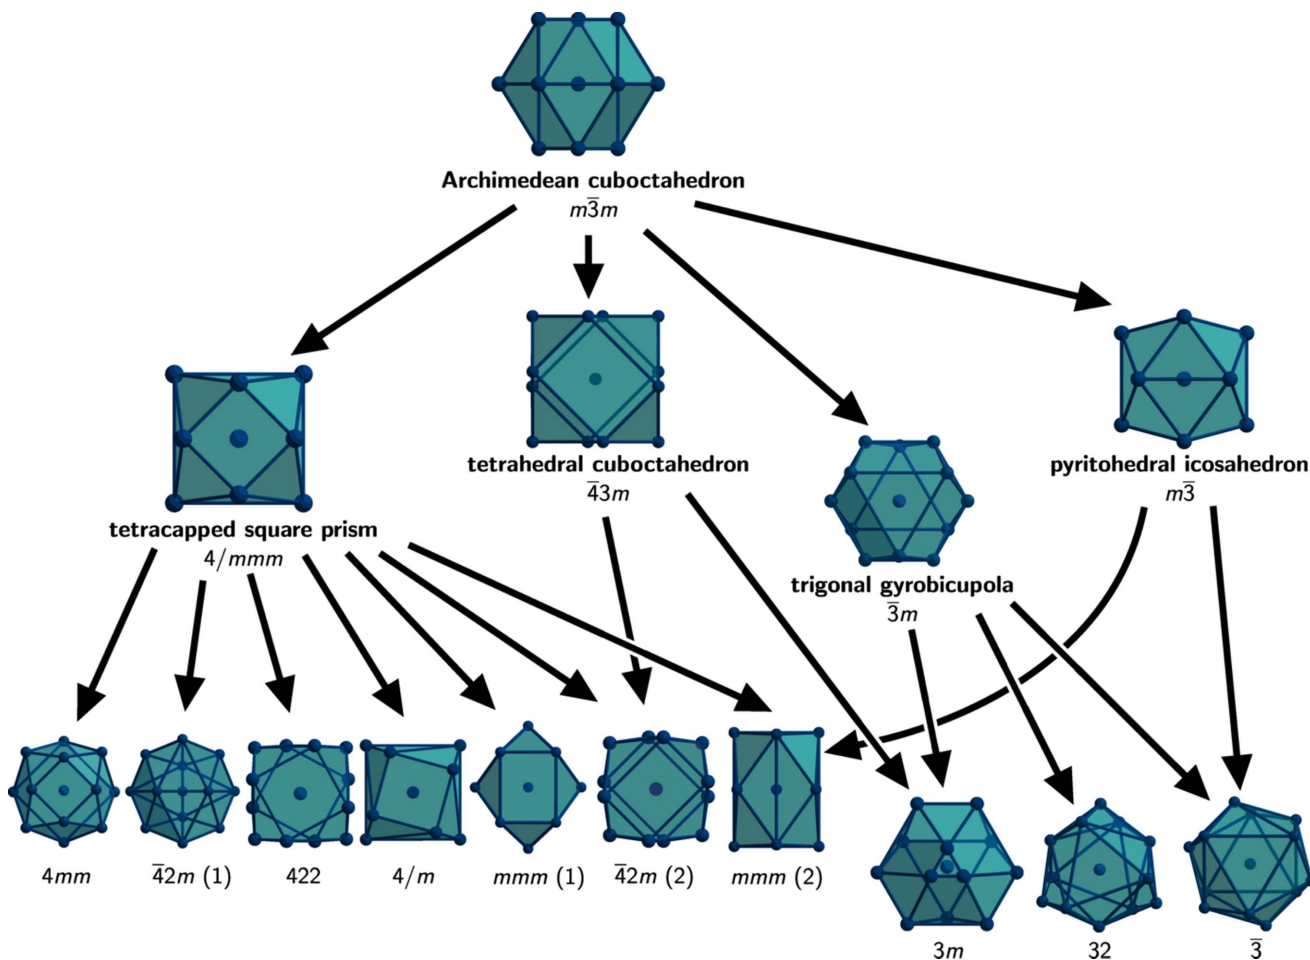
Archimedean cuboctahedron
$m\overline{3}m$

tetracapped square prism
$4/mmm$

tetrahedral cuboctahedron
$\overline{4}3m$

trigonal gyrobicupola
$\overline{3}m$

pyritohedral icosahedron
$m\overline{3}$

$4mm$

$\overline{4}2m$ (1)

422

$4/m$

$mmm$ (1)

$\overline{4}2m$ (2)

$mmm$ (2)

$3m$

32

$\overline{3}$